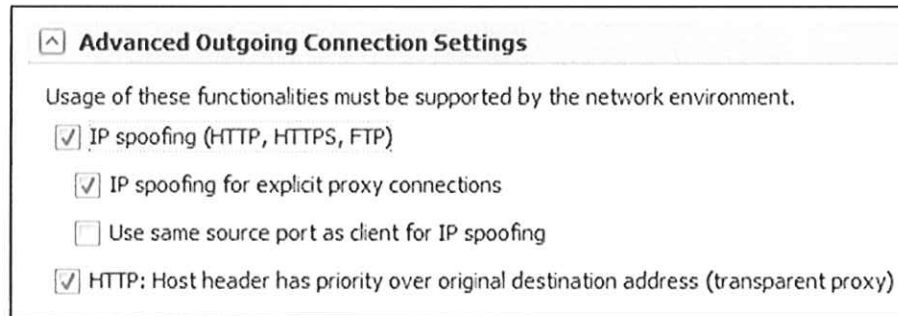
Advanced Outgoing Connection Settings

Usage of these functionalities must be supported by the network environment.

IP spoofing (HTTP, HTTPS, FTP)

IP spoofing for explicit proxy connections

Use same source port as client for IP spoofing

HTTP: Host header has priority over original destination address (transparent proxy)